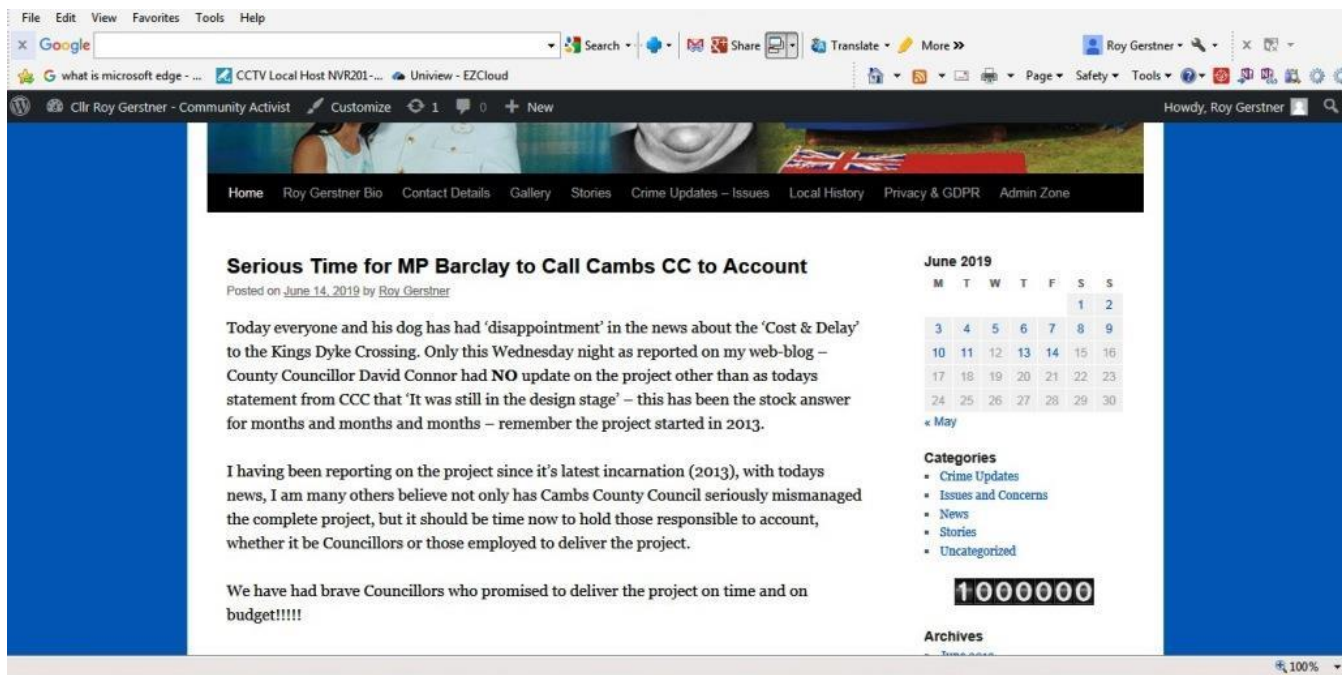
File Edit View Favorites Tools Help

x Google Search Share Translate More » Roy Gerstner

what is microsoft edge - ... CCTV Local Host NVR201-... Uniview - EZCloud Page Safety Tools

Cllr Roy Gerstner - Community Activist Customize 1 0 + New Howdy, Roy Gerstner

Home Roy Gerstner Bio Contact Details Gallery Stories Crime Updates – Issues Local History Privacy & GDPR Admin Zone

Serious Time for MP Barclay to Call Cambs CC to Account

Posted on June 14, 2019 by Roy Gerstner

Today everyone and his dog has had 'disappointment' in the news about the 'Cost & Delay' to the Kings Dyke Crossing. Only this Wednesday night as reported on my web-blog – County Councillor David Connor had **NO** update on the project other than as todays statement from CCC that 'It was still in the design stage' – this has been the stock answer for months and months and months – remember the project started in 2013.

I having been reporting on the project since it's latest incarnation (2013), with todays news, I am many others believe not only has Cambs County Council seriously mismanaged the complete project, but it should be time now to hold those responsible to account, whether it be Councillors or those employed to deliver the project.

We have had brave Councillors who promised to deliver the project on time and on budget!!!!!

June 2019

| M | T | W | T | F | S | S |
|---|---|---|---|---|---|---|
| | | | | | 1 | 2 |
| 3 | 4 | 5 | 6 | 7 | 8 | 9 |
| 10 | 11 | 12 | 13 | 14 | 15 | 16 |
| 17 | 18 | 19 | 20 | 21 | 22 | 23 |
| 24 | 25 | 26 | 27 | 28 | 29 | 30 |

« May

Categories
- Crime Updates
- Issues and Concerns
- News
- Stories
- Uncategorized

1000000

Archives
- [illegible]

100%